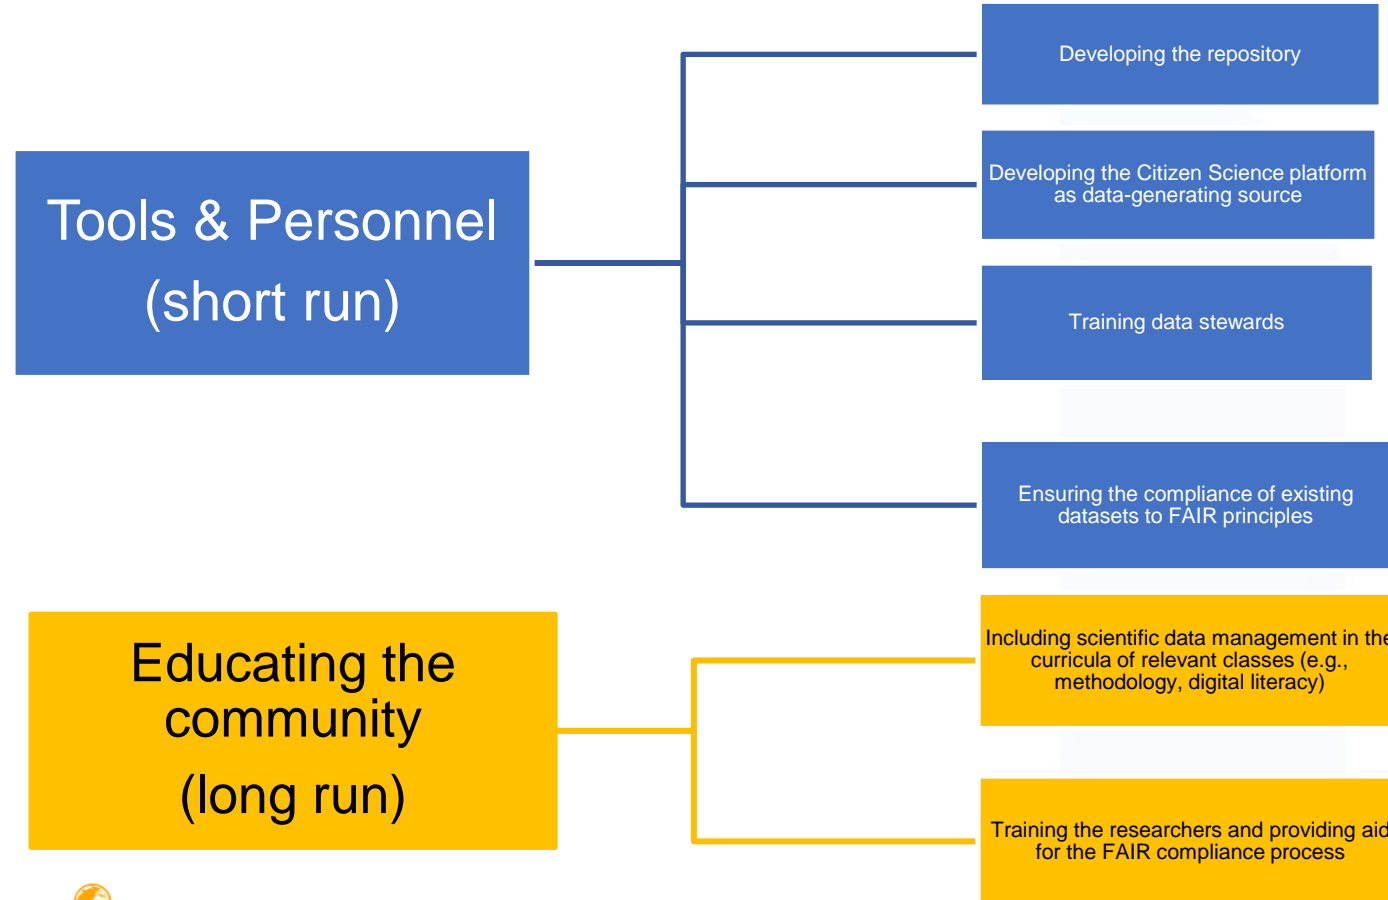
Tools & Personnel
(short run)

Developing the repository

Developing the Citizen Science platform as data-generating source

Training data stewards

Ensuring the compliance of existing datasets to FAIR principles

Educating the community
(long run)

Including scientific data management in the curricula of relevant classes (e.g., methodology, digital literacy)

Training the researchers and providing aid for the FAIR compliance process